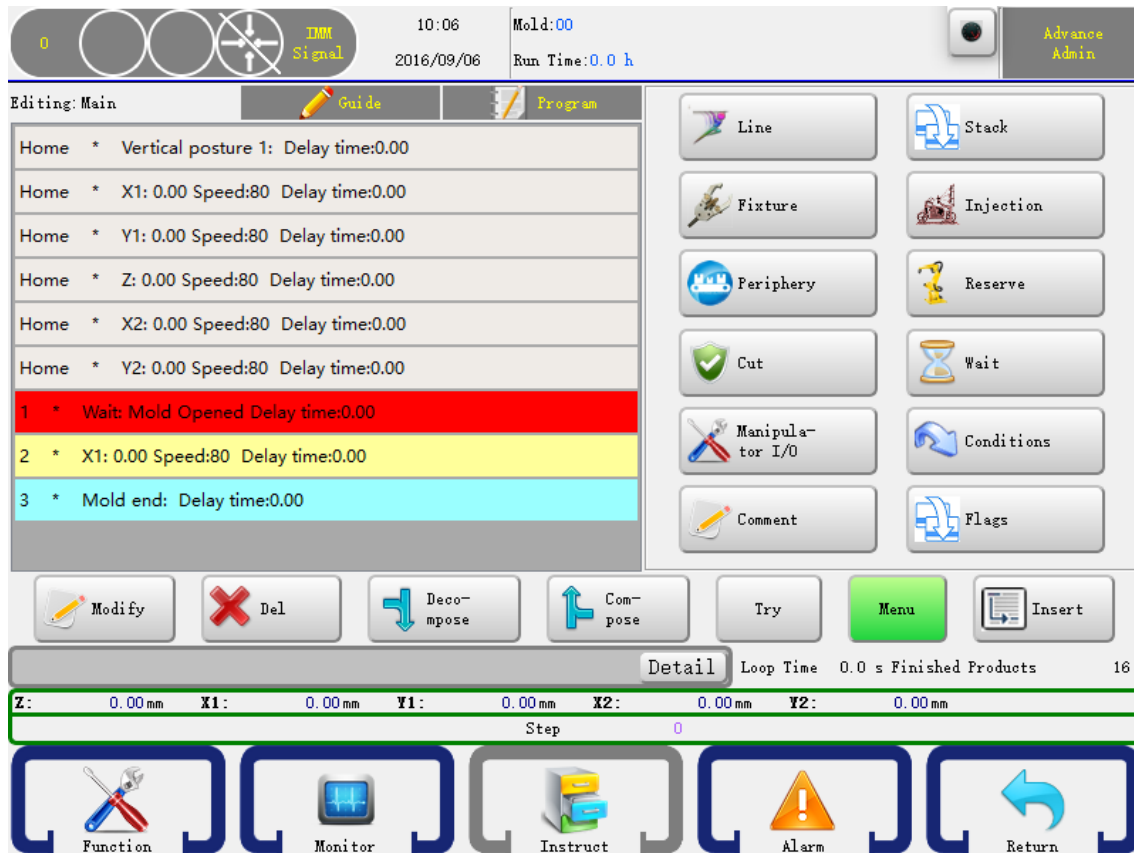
0 IMM Signal 10:06 2016/09/06 Mold:00 Run Time:0.0 h Advance Admin

Editing: Main Guide Program

Home * Vertical posture 1: Delay time:0.00
Home * X1: 0.00 Speed:80 Delay time:0.00
Home * Y1: 0.00 Speed:80 Delay time:0.00
Home * Z: 0.00 Speed:80 Delay time:0.00
Home * X2: 0.00 Speed:80 Delay time:0.00
Home * Y2: 0.00 Speed:80 Delay time:0.00
1 * Wait: Mold Opened Delay time:0.00
2 * X1: 0.00 Speed:80 Delay time:0.00
3 * Mold end: Delay time:0.00

Line
Stack
Fixture
Injection
Periphery
Reserve
Cut
Wait
Manipulator I/O
Conditions
Comment
Flags

Modify Del Decompose Compose Try Menu Insert

Detail Loop Time 0.0 s Finished Products 16

Z: 0.00mm X1: 0.00mm Y1: 0.00mm X2: 0.00mm Y2: 0.00mm
Step 0

Function Monitor Instruct Alarm Return